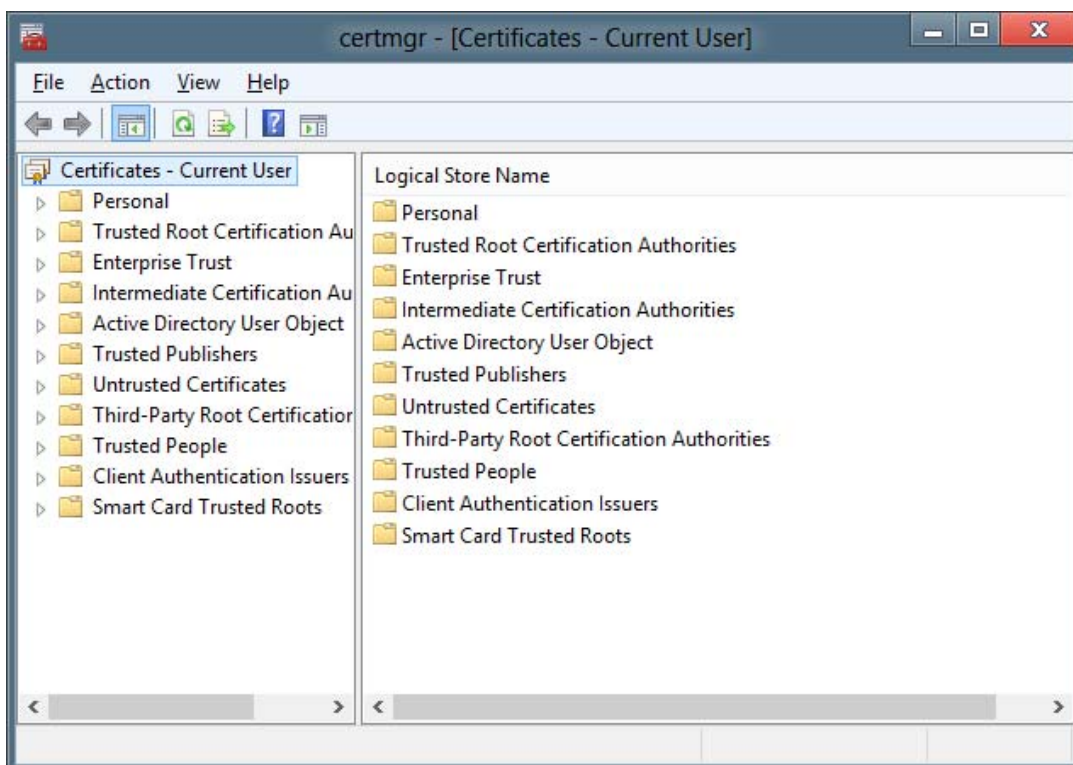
certmgr - [Certificates - Current User]

File Action View Help

Certificates - Current User
Personal
Trusted Root Certification Au
Enterprise Trust
Intermediate Certification Au
Active Directory User Object
Trusted Publishers
Untrusted Certificates
Third-Party Root Certificatior
Trusted People
Client Authentication Issuers
Smart Card Trusted Roots

Logical Store Name
Personal
Trusted Root Certification Authorities
Enterprise Trust
Intermediate Certification Authorities
Active Directory User Object
Trusted Publishers
Untrusted Certificates
Third-Party Root Certification Authorities
Trusted People
Client Authentication Issuers
Smart Card Trusted Roots